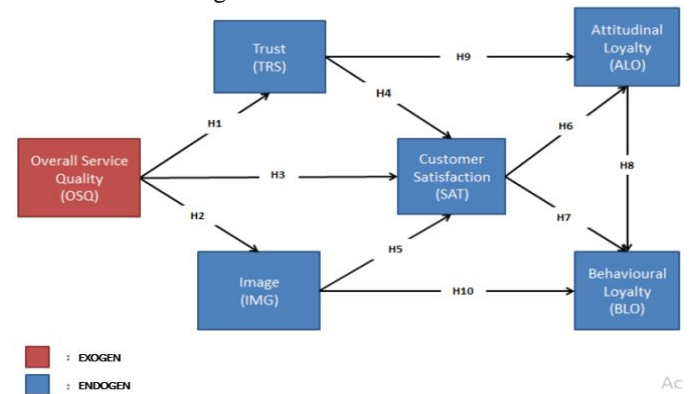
Trust (TRS)

H9

Attitudinal Loyalty (ALO)

H4

H1

H6

Overall Service Quality (OSQ)

H3

Customer Satisfaction (SAT)

H8

H2

H7

H5

Image (IMG)

H10

Behavioural Loyalty (BLO)

: EXOGEN

: ENDOGEN

Ac